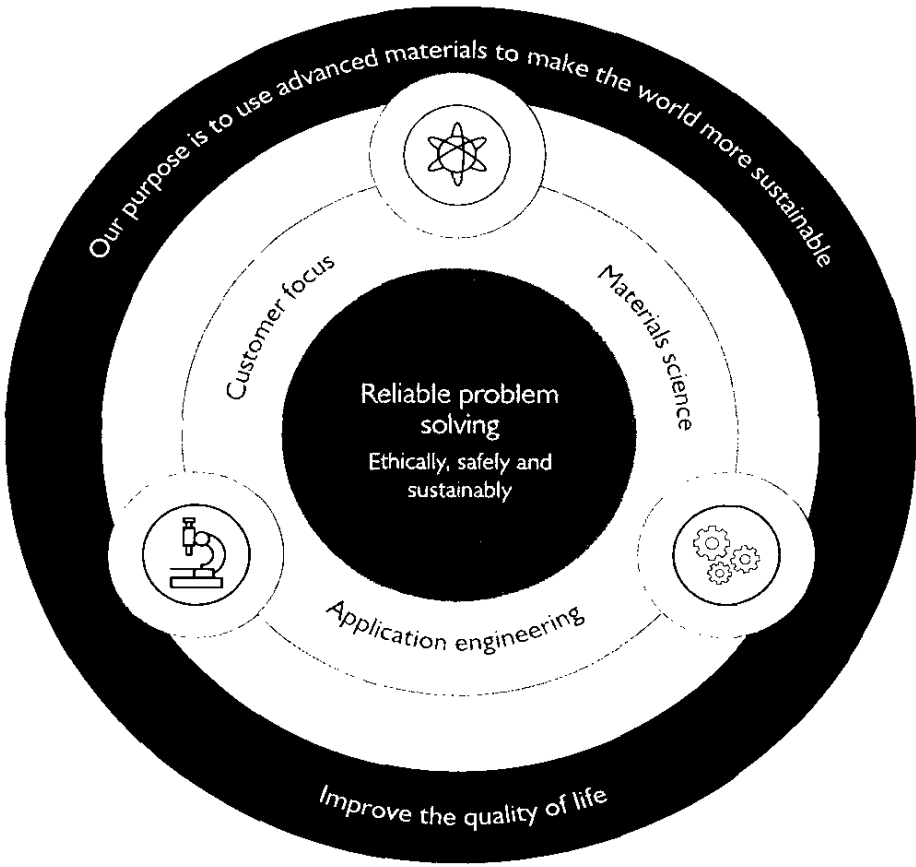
Our purpose is to use advanced materials to make the world more sustainable

Customer focus

Materials science

Reliable problem solving

Ethically, safely and sustainably

Application engineering

Improve the quality of life